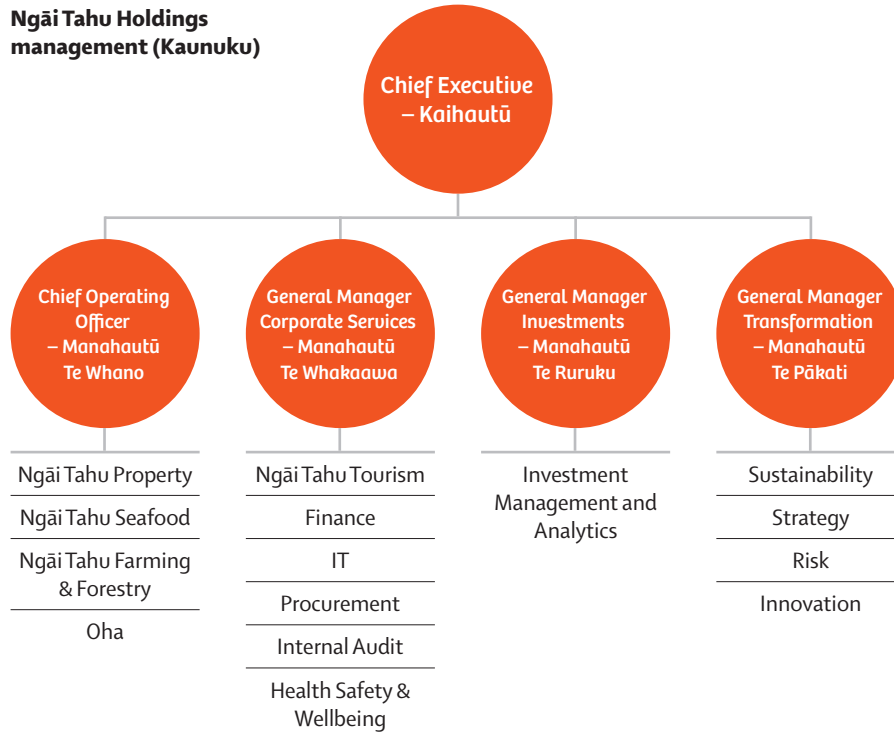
Ngāi Tahu Holdings management (Kaunuku)

Chief Executive – Kaihautū

Chief Operating Officer – Manahautū Te Whano

Ngāi Tahu Property

Ngāi Tahu Seafood

Ngāi Tahu Farming & Forestry

Oha

General Manager Corporate Services – Manahautū Te Whakaawa

Ngāi Tahu Tourism

Finance

IT

Procurement

Internal Audit

Health Safety & Wellbeing

General Manager Investments – Manahautū Te Ruruku

Investment Management and Analytics

General Manager Transformation – Manahautū Te Pākati

Sustainability

Strategy

Risk

Innovation